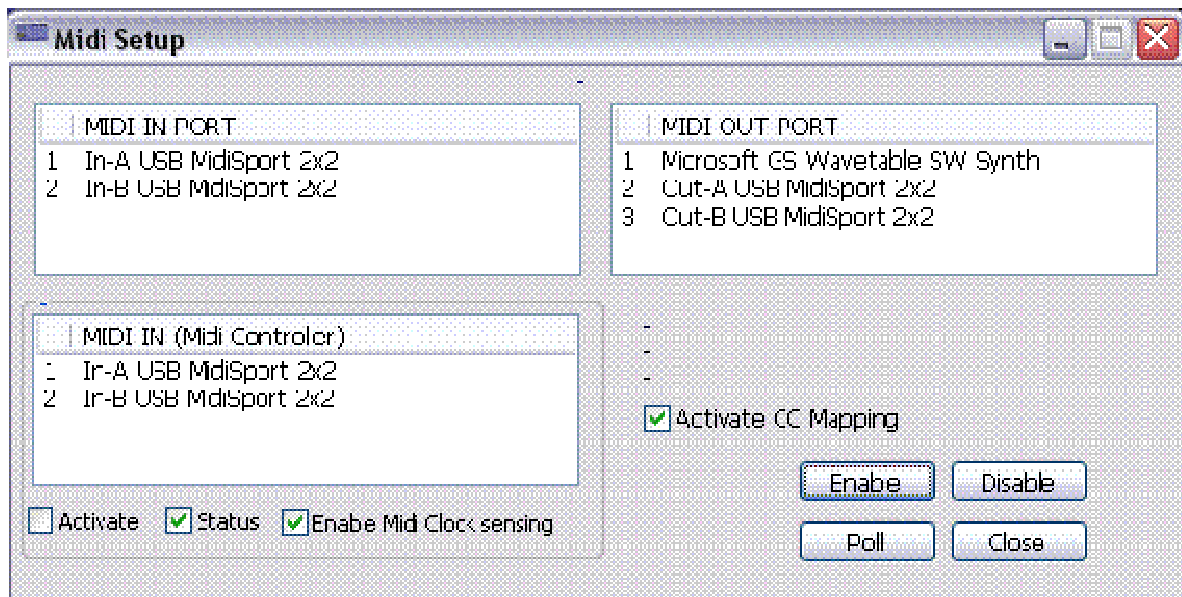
Midi Setup

| | MIDI IN PORT |
|---|---|
| 1 | In-A USB MidiSport 2x2 |
| 2 | In-B USB MidiSport 2x2 |

| | MIDI OUT PORT |
|---|---|
| 1 | Microsoft GS Wavetable SW Synth |
| 2 | Out-A USB MidiSport 2x2 |
| 3 | Out-B USB MidiSport 2x2 |

| | MIDI IN (Midi Controler) |
|---|---|
| 1 | In-A USB MidiSport 2x2 |
| 2 | In-B USB MidiSport 2x2 |

Activate CC Mapping

Enabe Disable

Poll Close

Activate Status Enabe Midi Clock sensing